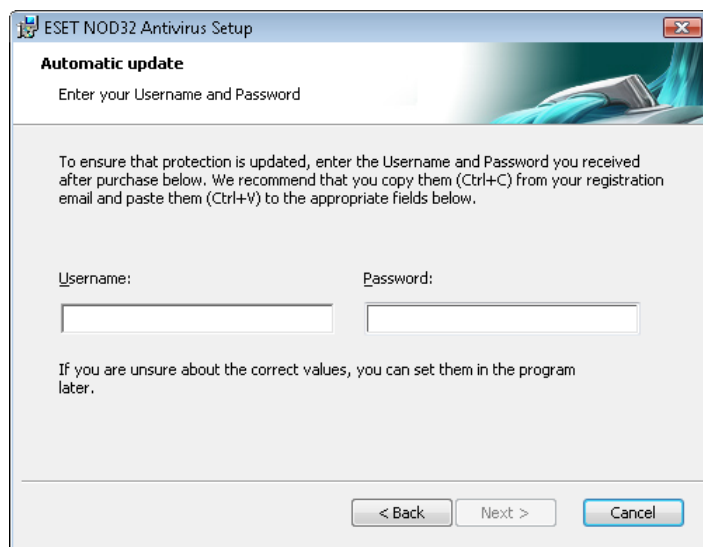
ESET NOD32 Antivirus Setup

Automatic update

Enter your Username and Password

To ensure that protection is updated, enter the Username and Password you received after purchase below. We recommend that you copy them (Ctrl+C) from your registration email and paste them (Ctrl+V) to the appropriate fields below.

Username:

Password:

If you are unsure about the correct values, you can set them in the program later.

< Back

Next >

Cancel